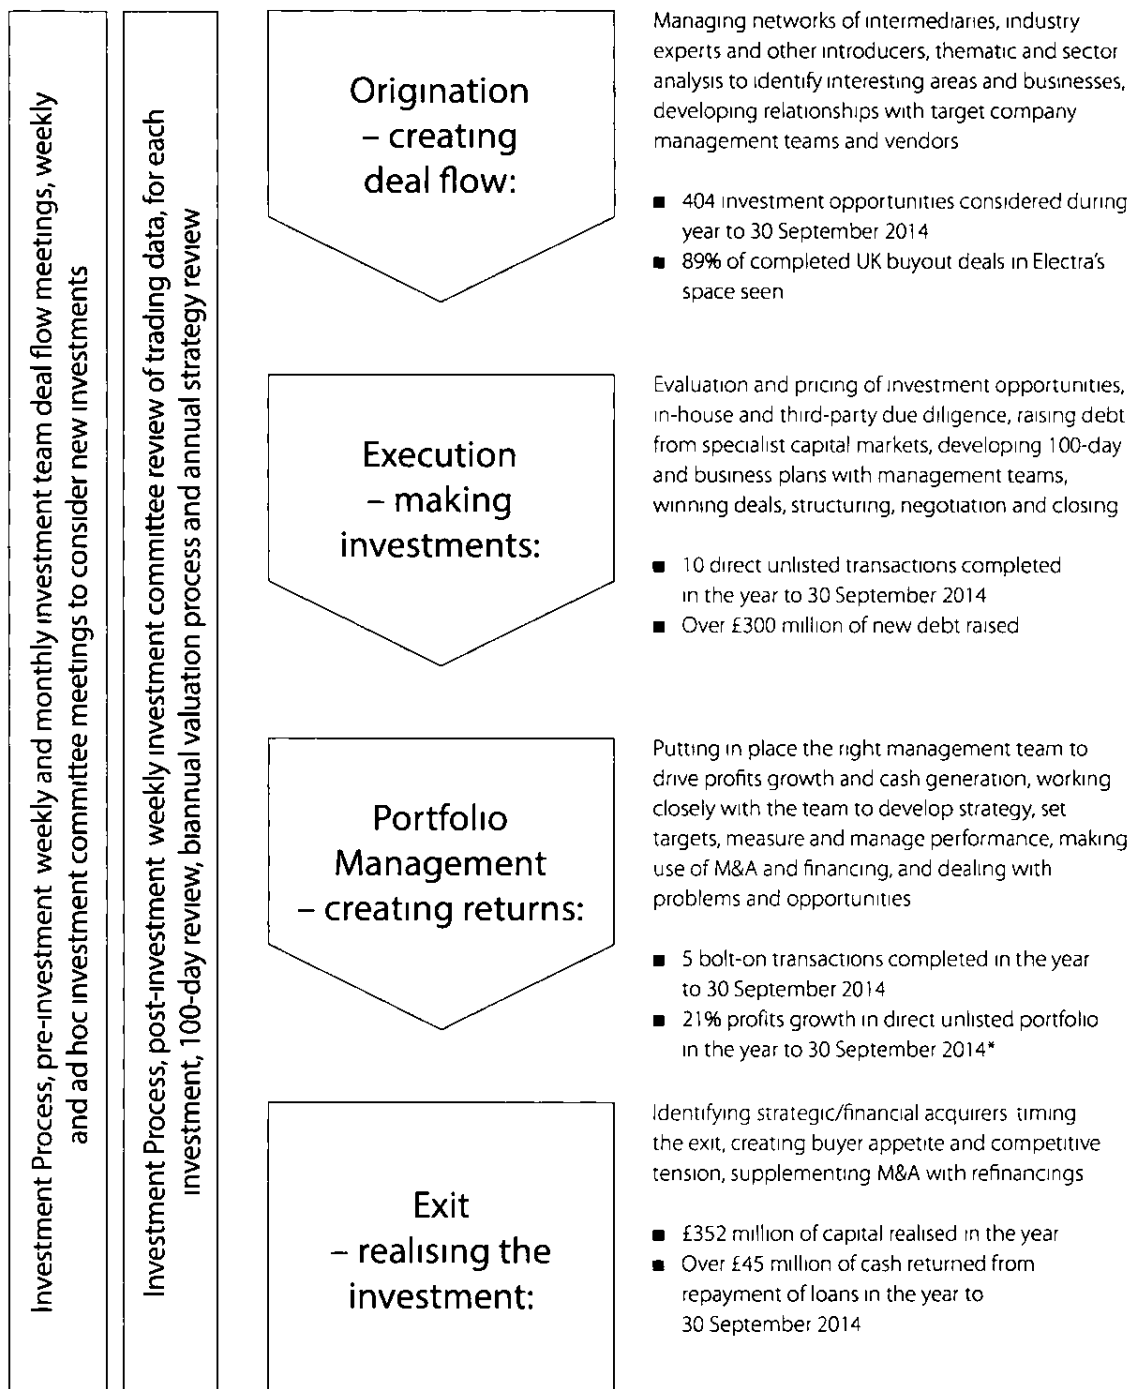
Investment Process, pre-investment weekly and monthly investment team deal flow meetings, weekly and ad hoc investment committee meetings to consider new investments

Investment Process, post-investment weekly investment committee review of trading data, for each investment, 100-day review, biannual valuation process and annual strategy review

Origination – creating deal flow:

Managing networks of intermediaries, industry experts and other introducers, thematic and sector analysis to identify interesting areas and businesses, developing relationships with target company management teams and vendors

- 404 investment opportunities considered during year to 30 September 2014
- 89% of completed UK buyout deals in Electra's space seen

Execution – making investments:

Evaluation and pricing of investment opportunities, in-house and third-party due diligence, raising debt from specialist capital markets, developing 100-day and business plans with management teams, winning deals, structuring, negotiation and closing

- 10 direct unlisted transactions completed in the year to 30 September 2014
- Over £300 million of new debt raised

Portfolio Management – creating returns:

Putting in place the right management team to drive profits growth and cash generation, working closely with the team to develop strategy, set targets, measure and manage performance, making use of M&A and financing, and dealing with problems and opportunities

- 5 bolt-on transactions completed in the year to 30 September 2014
- 21% profits growth in direct unlisted portfolio in the year to 30 September 2014*

Exit – realising the investment:

Identifying strategic/financial acquirers timing the exit, creating buyer appetite and competitive tension, supplementing M&A with refinancings

- £352 million of capital realised in the year
- Over £45 million of cash returned from repayment of loans in the year to 30 September 2014